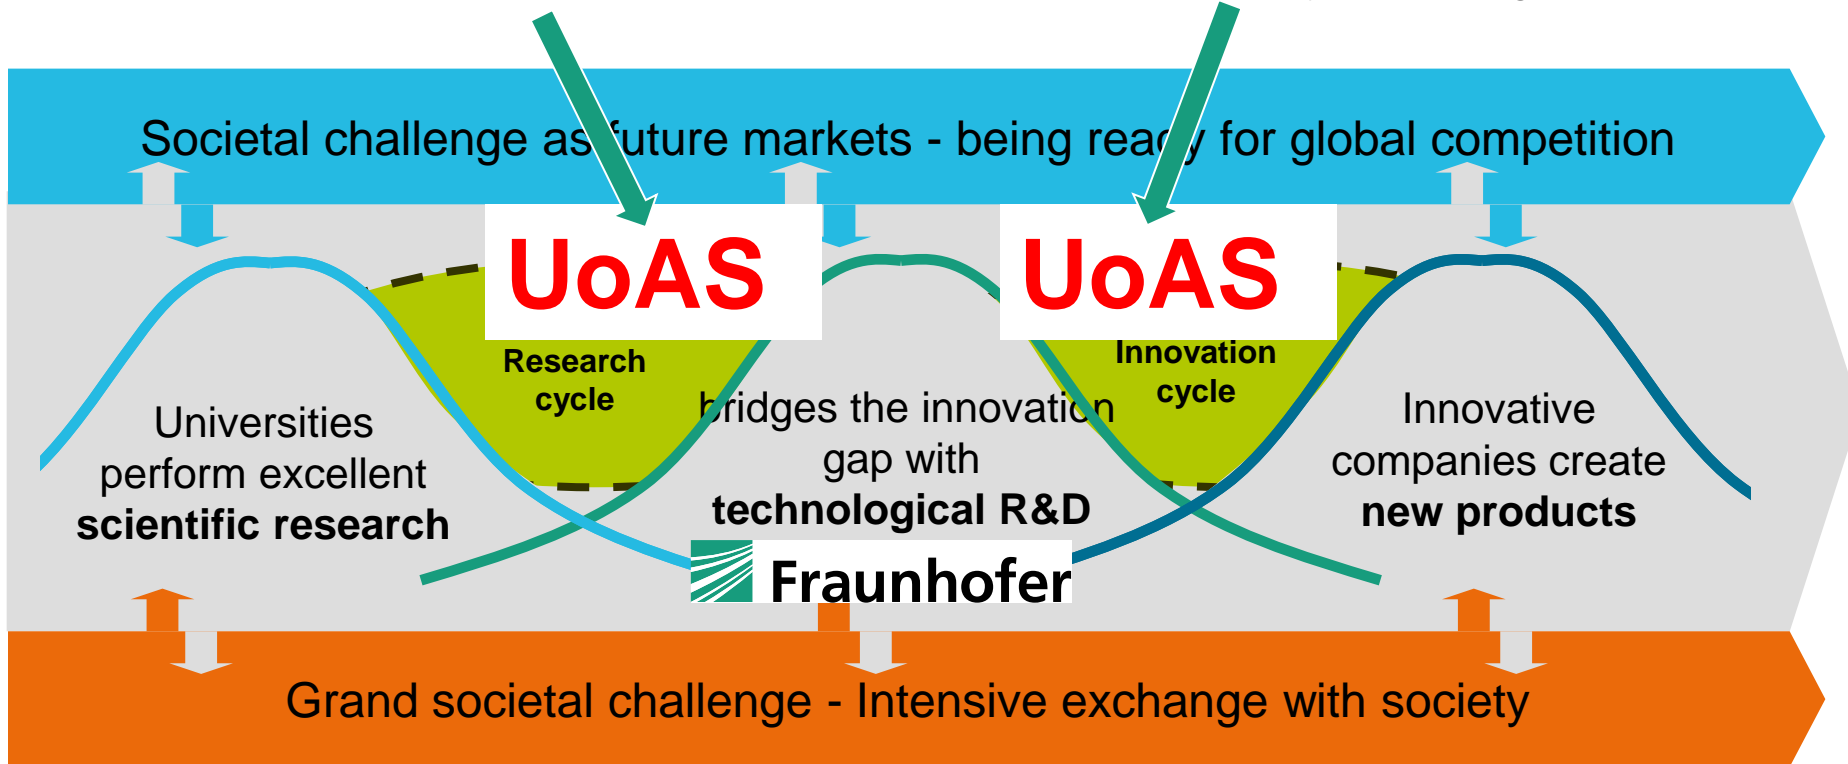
Societal challenge as future markets - being ready for global competition

UoAS

UoAS

Research cycle

Innovation cycle

Universities perform excellent **scientific research**

bridges the innovation gap with **technological R&D**

Innovative companies create **new products**

Fraunhofer

Grand societal challenge - Intensive exchange with society